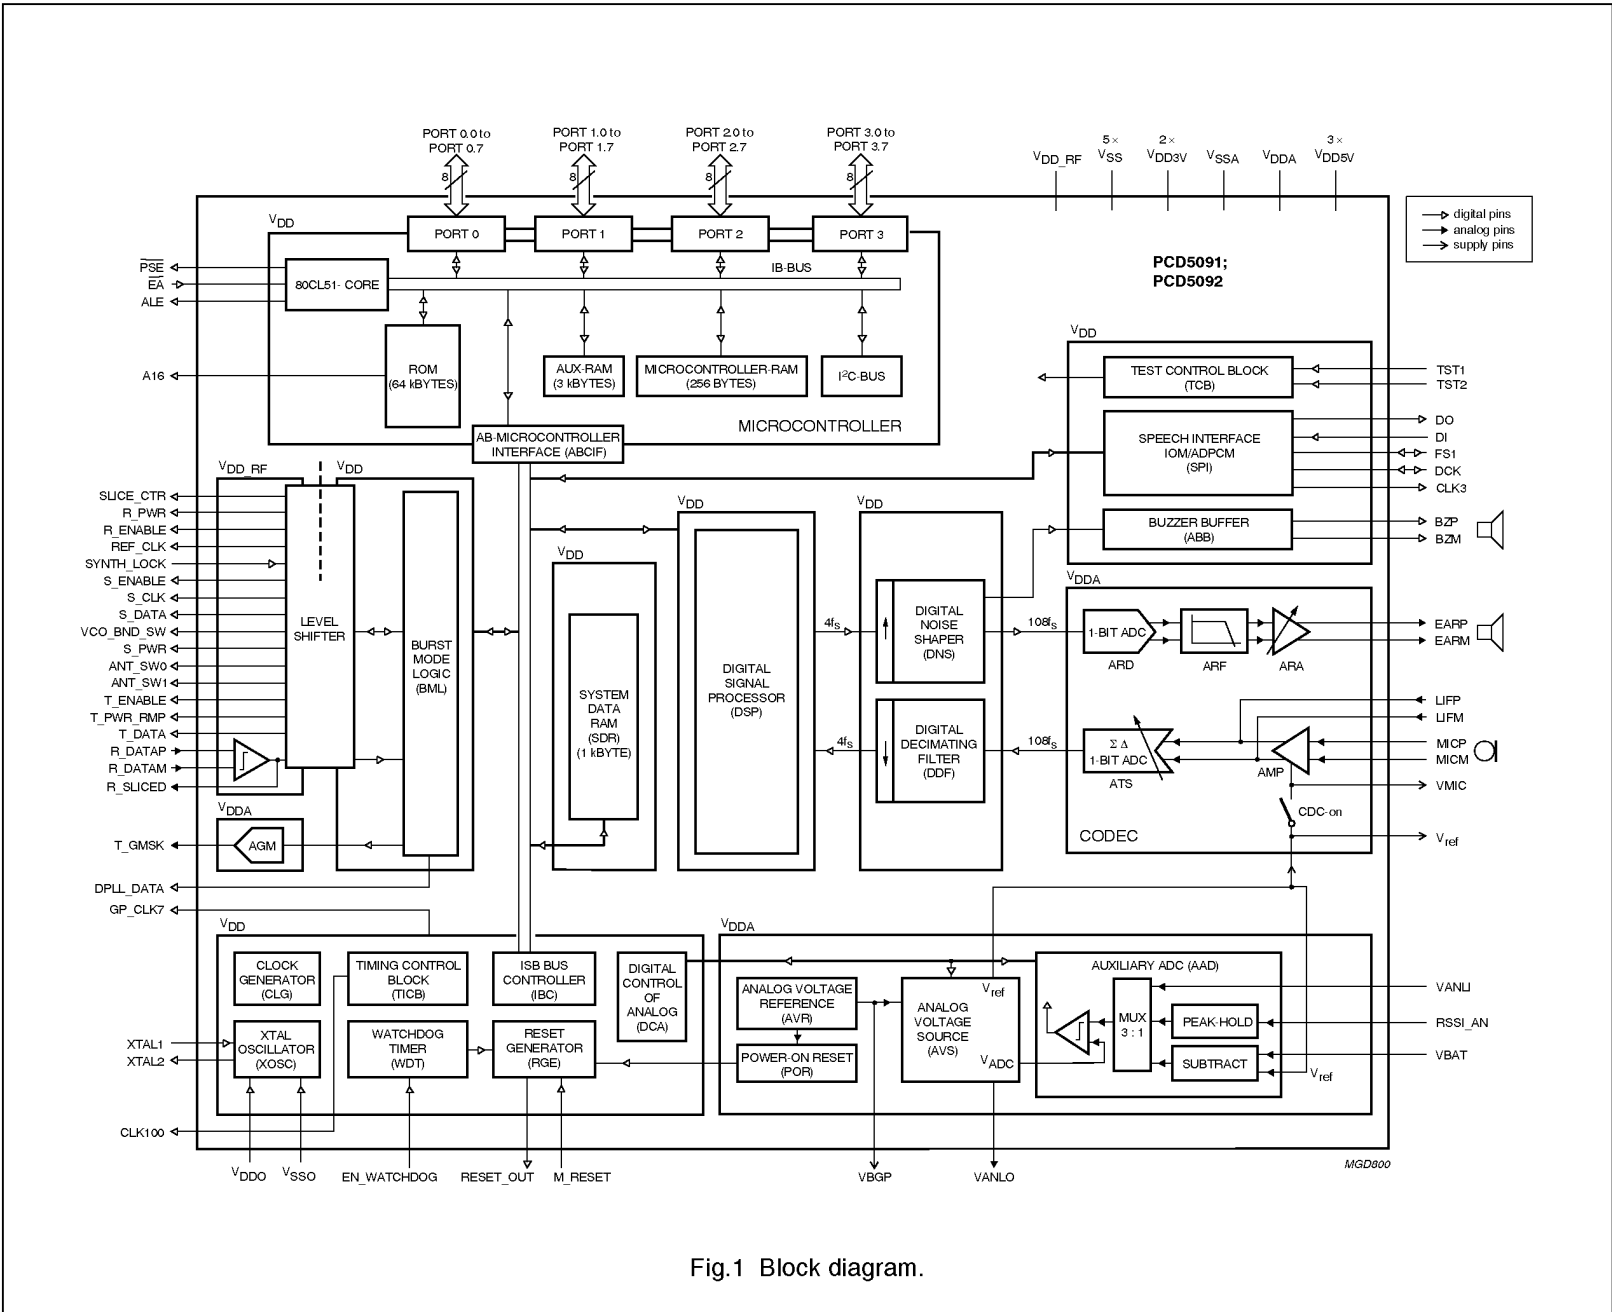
PORT 0.0 to PORT 0.7

PORT 1.0 to PORT 1.7

PORT 2.0 to PORT 2.7

PORT 3.0 to PORT 3.7

8 8 8 8

$V_{DD\_RF}$ 5 × $V_{SS}$ 2 × $V_{DD3V}$ $V_{SSA}$ $V_{DDA}$ 3 × $V_{DD5V}$

digital pins
analog pins
supply pins

$V_{DD}$

PORT 0 PORT 1 PORT 2 PORT 3

PCD5091;
PCD5092

$\overline{PSE}$
$\overline{EA}$
ALE

80CL51- CORE

IB-BUS

ROM (64 kBYTES)

AUX-RAM (3 kBYTES)

MICROCONTROLLER-RAM (256 BYTES)

$I^2C$-BUS

A16

MICROCONTROLLER

AB-MICROCONTROLLER INTERFACE (ABCIF)

$V_{DD}$

TEST CONTROL BLOCK (TCB)

TST1
TST2

SPEECH INTERFACE IOM/ADPCM (SPI)

DO
DI
FS1
DCK
CLK3

BUZZER BUFFER (ABB)

BZP
BZM

$V_{DD\_RF}$ $V_{DD}$

SLICE_CTR
R_PWR
R_ENABLE
REF_CLK
SYNTH_LOCK
S_ENABLE
S_CLK
S_DATA
VCO_BND_SW
S_PWR
ANT_SW0
ANT_SW1
T_ENABLE
T_PWR_RMP
T_DATA
R_DATAP
R_DATAM
R_SLICED

LEVEL SHIFTER

BURST MODE LOGIC (BML)

$V_{DD}$

SYSTEM DATA RAM (SDR) (1 kBYTE)

$V_{DD}$

DIGITAL SIGNAL PROCESSOR (DSP)

$V_{DD}$

$4f_s$

DIGITAL NOISE SHAPER (DNS)

$4f_s$

DIGITAL DECIMATING FILTER (DDF)

$V_{DDA}$

$108f_s$

1-BIT ADC

ARD ARF ARA

EARP
EARM

LIFP
LIFM

$108f_s$

$\Sigma$ $\Delta$ 1-BIT ADC

ATS

AMP

MICP
MICM
VMIC

CDC-on

CODEC

$V_{ref}$

$V_{DDA}$

AGM

T_GMSK

DPLL_DATA
GP_CLK7

$V_{DD}$

CLOCK GENERATOR (CLG)

TIMING CONTROL BLOCK (TICB)

ISB BUS CONTROLLER (IBC)

DIGITAL CONTROL OF ANALOG (DCA)

$V_{DDA}$

AUXILIARY ADC (AAD)

ANALOG VOLTAGE REFERENCE (AVR)

ANALOG VOLTAGE SOURCE (AVS)

$V_{ref}$

MUX 3 : 1

PEAK-HOLD

VANLI
RSSI_AN
VBAT

XTAL1
XTAL2

XTAL OSCILLATOR (XOSC)

WATCHDOG TIMER (WDT)

RESET GENERATOR (RGE)

POWER-ON RESET (POR)

$V_{ADC}$

SUBTRACT

$V_{ref}$

CLK100

$V_{DDO}$ $V_{SSO}$ EN_WATCHDOG RESET_OUT M_RESET VBGP VANLO

MGD800

Fig.1 Block diagram.